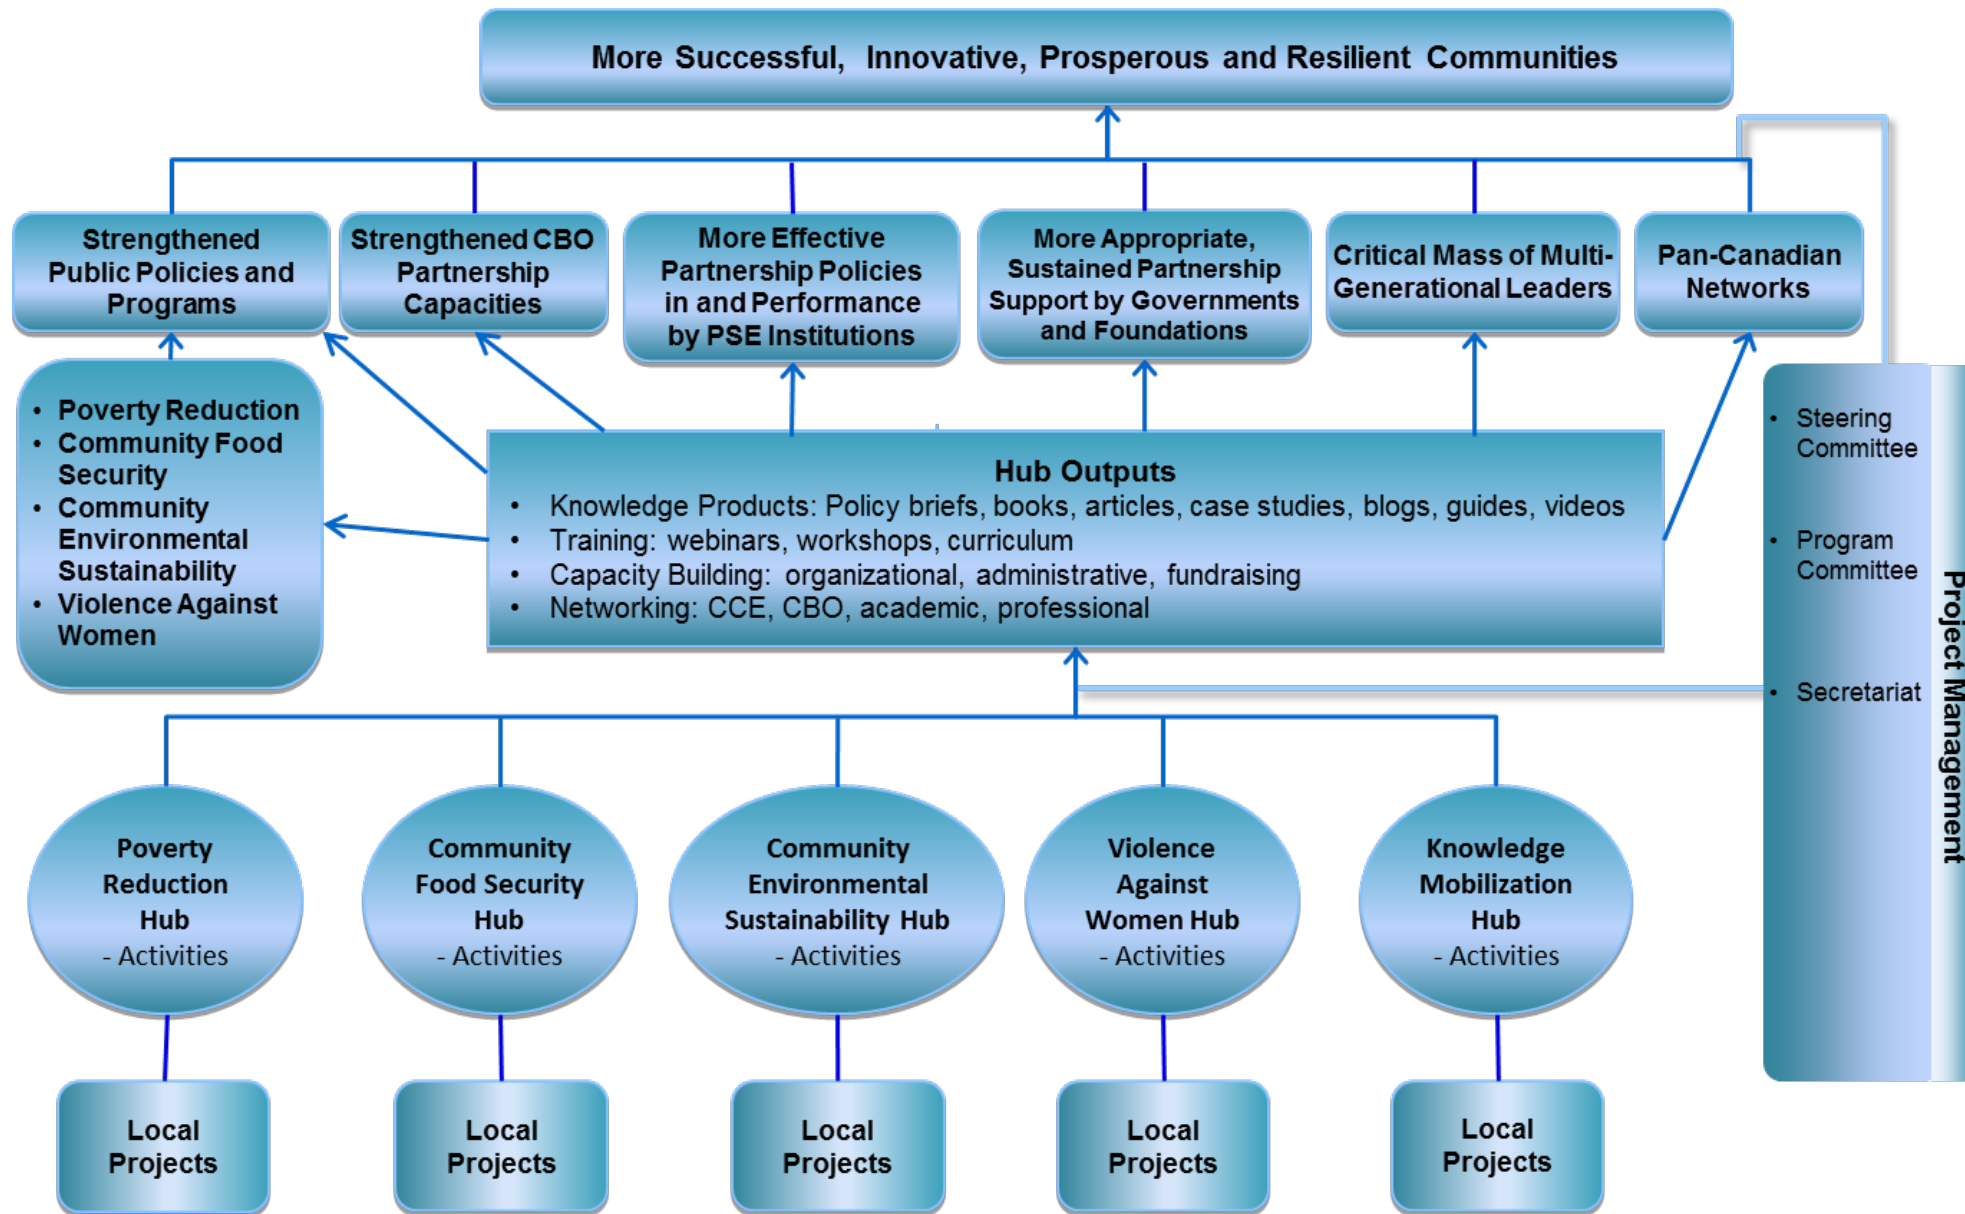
More Successful, Innovative, Prosperous and Resilient Communities

Strengthened Public Policies and Programs

Strengthened CBO Partnership Capacities

More Effective Partnership Policies in and Performance by PSE Institutions

More Appropriate, Sustained Partnership Support by Governments and Foundations

Critical Mass of Multi-Generational Leaders

Pan-Canadian Networks

- Poverty Reduction
- Community Food Security
- Community Environmental Sustainability
- Violence Against Women

Hub Outputs
- Knowledge Products: Policy briefs, books, articles, case studies, blogs, guides, videos
- Training: webinars, workshops, curriculum
- Capacity Building: organizational, administrative, fundraising
- Networking: CCE, CBO, academic, professional

- Steering Committee
- Program Committee
- Secretariat

Project Management

Poverty Reduction Hub
- Activities

Community Food Security Hub
- Activities

Community Environmental Sustainability Hub
- Activities

Violence Against Women Hub
- Activities

Knowledge Mobilization Hub
- Activities

Local Projects

Local Projects

Local Projects

Local Projects

Local Projects